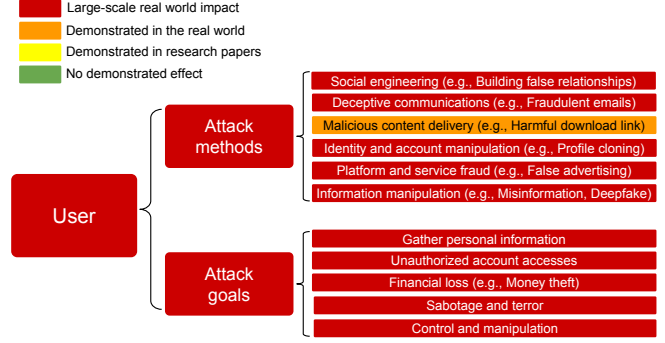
Large-scale real world impact
Demonstrated in the real world
Demonstrated in research papers
No demonstrated effect

User

Attack methods

Social engineering (e.g., Building false relationships)
Deceptive communications (e.g., Fraudulent emails)
Malicious content delivery (e.g., Harmful download link)
Identity and account manipulation (e.g., Profile cloning)
Platform and service fraud (e.g., False advertising)
Information manipulation (e.g., Misinformation, Deepfake)

Attack goals

Gather personal information
Unauthorized account accesses
Financial loss (e.g., Money theft)
Sabotage and terror
Control and manipulation